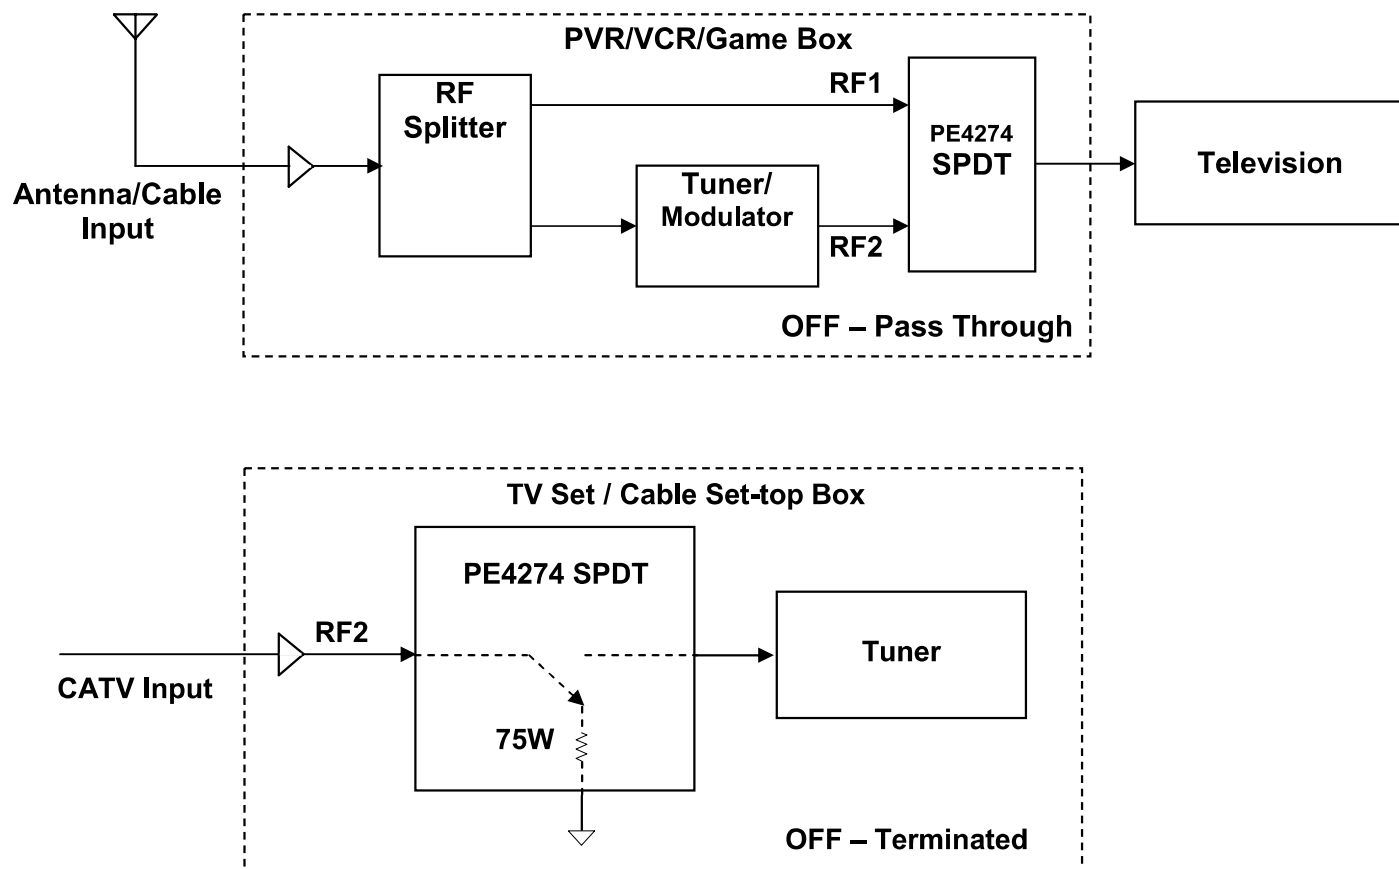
PVR/VCR/Game Box

RF Splitter

RF1

PE4274 SPDT

Television

Antenna/Cable Input

Tuner/ Modulator

RF2

OFF – Pass Through

TV Set / Cable Set-top Box

PE4274 SPDT

RF2

Tuner

CATV Input

75W

OFF – Terminated